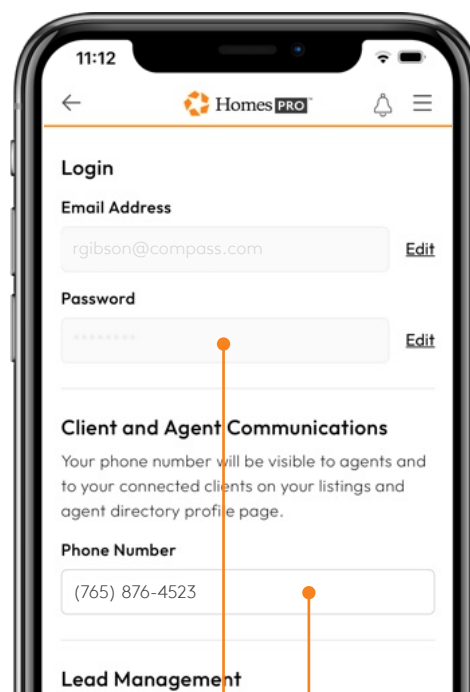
11:12

Homes PRO

Login

Email Address

rgibson@compass.com

Edit

Password

••••••••

Edit

Client and Agent Communications

Your phone number will be visible to agents and to your connected clients on your listings and agent directory profile page.

Phone Number

(765) 876-4523

Lead Management